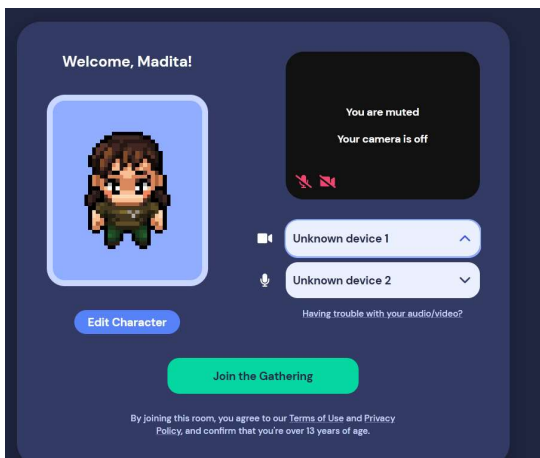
Welcome, Madita!

You are muted

Your camera is off

Unknown device 1

Unknown device 2

Having trouble with your audio/video?

Edit Character

Join the Gathering

By joining this room, you agree to our Terms of Use and Privacy Policy, and confirm that you're over 13 years of age.